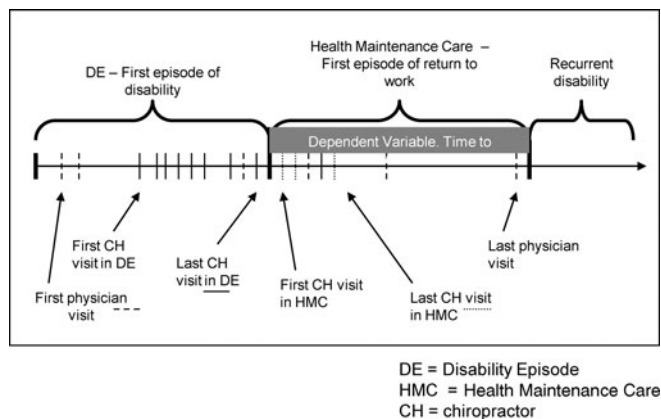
DE – First episode of disability

Health Maintenance Care – First episode of return to work

Recurrent disability

Dependent Variable. Time to

First CH visit in DE

Last CH visit in DE

First physician visit

First CH visit in HMC

Last CH visit in HMC

Last physician visit

DE = Disability Episode
HMC = Health Maintenance Care
CH = chiropractor